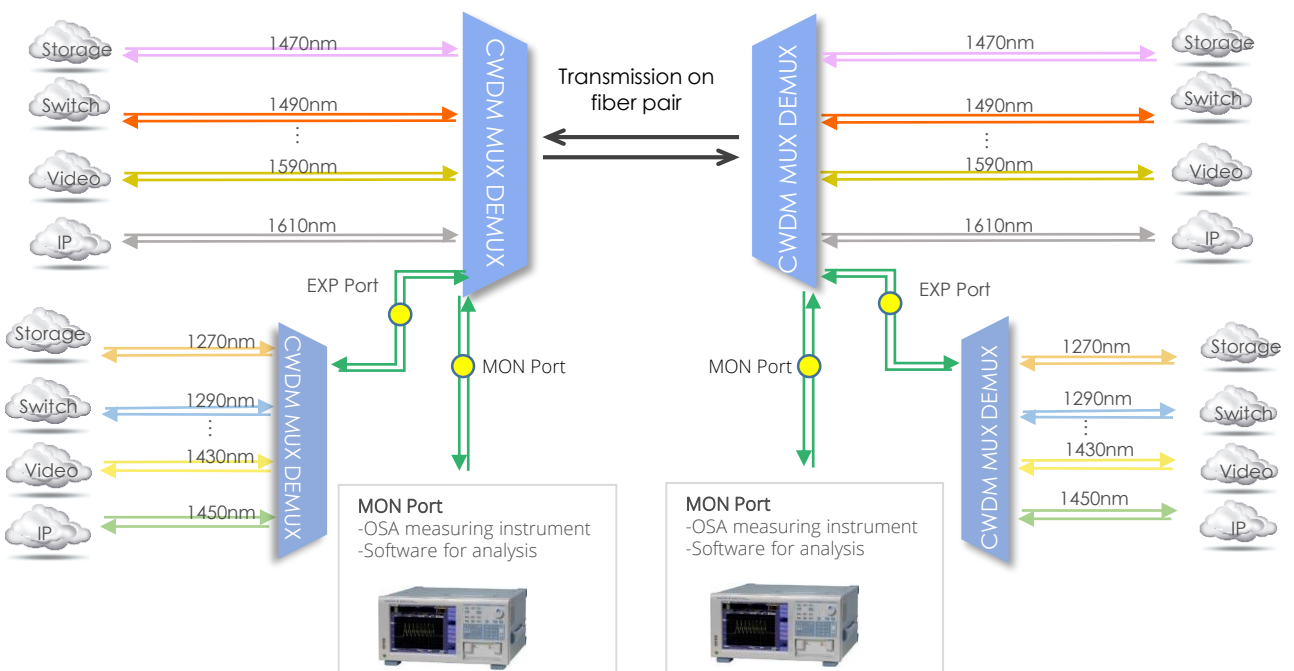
Storage
1470nm
Switch
1490nm
⋮
Video
1590nm
IP
1610nm
CWDM MUX DEMUX

Transmission on fiber pair

CWDM MUX DEMUX
1470nm
Storage
1490nm
Switch
⋮
1590nm
Video
1610nm
IP

EXP Port
EXP Port

Storage
1270nm
Switch
1290nm
⋮
Video
1430nm
IP
1450nm
CWDM MUX DEMUX

MON Port
MON Port

CWDM MUX DEMUX
1270nm
Storage
1290nm
Switch
⋮
1430nm
Video
1450nm
IP

MON Port
-OSA measuring instrument
-Software for analysis

MON Port
-OSA measuring instrument
-Software for analysis